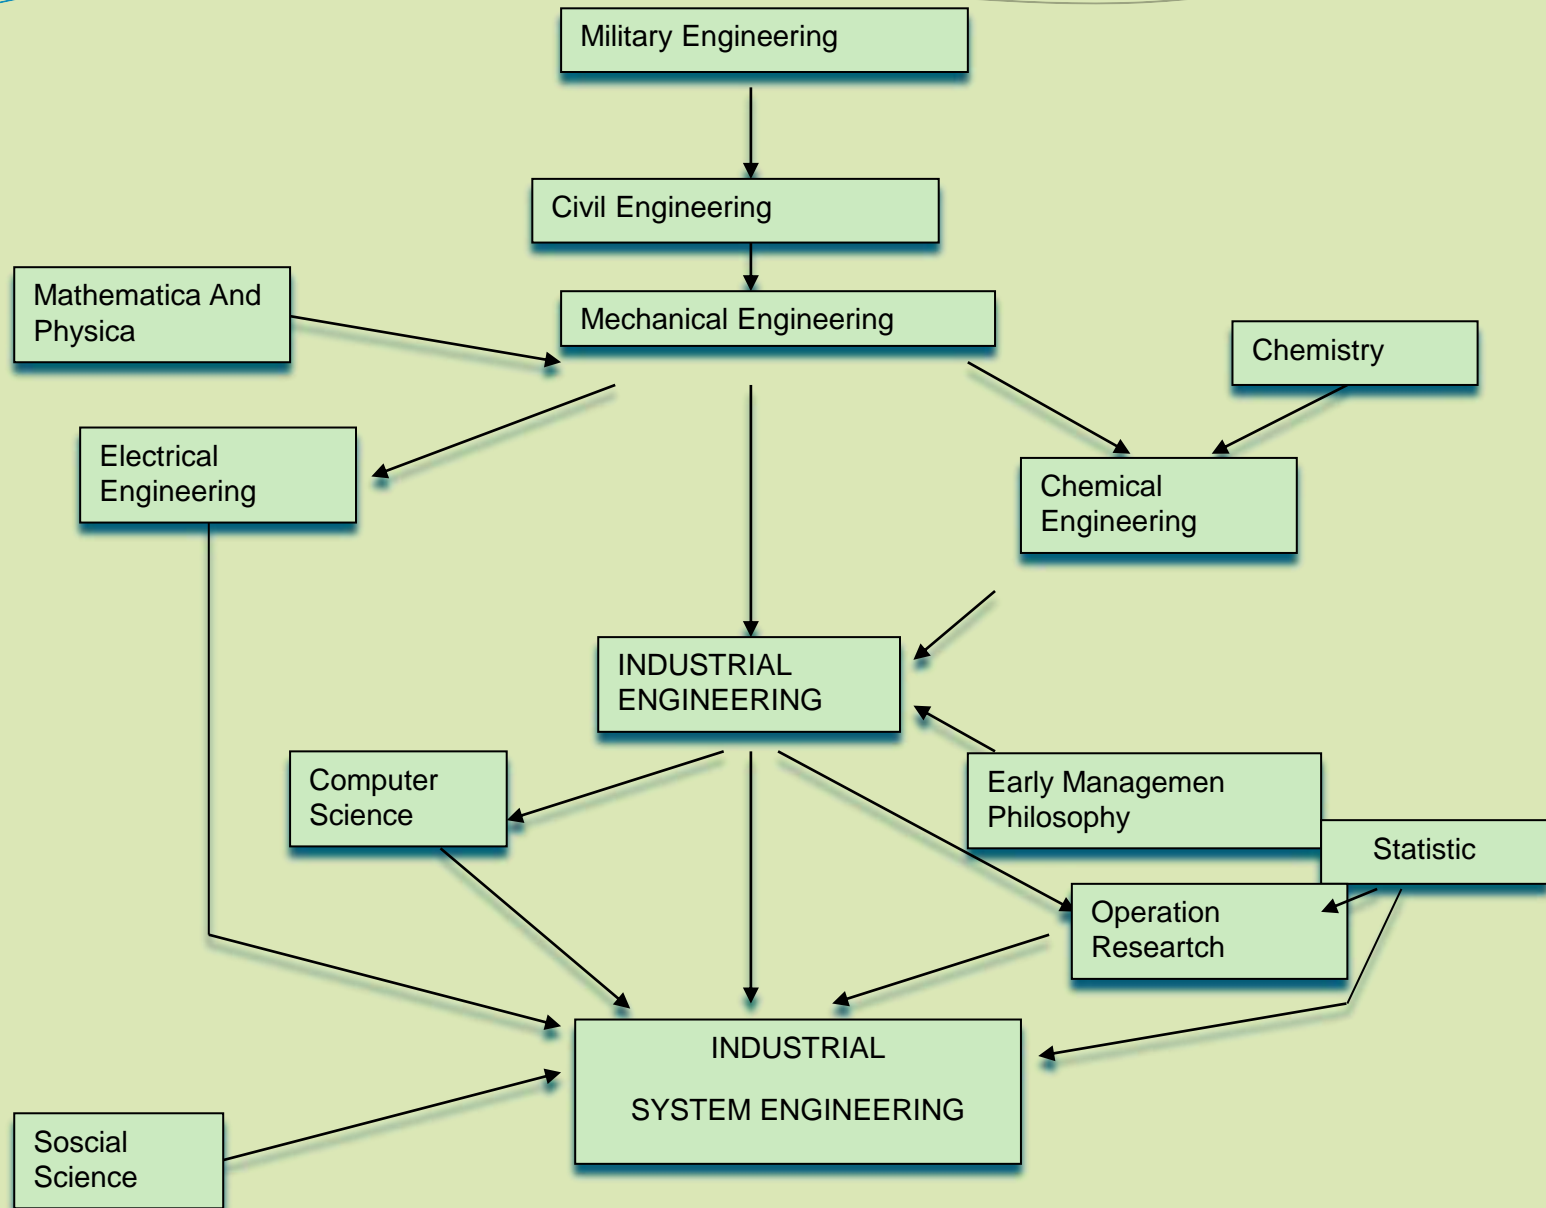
Military Engineering

Civil Engineering

Mathematica And Physica

Mechanical Engineering

Chemistry

Electrical Engineering

Chemical Engineering

INDUSTRIAL ENGINEERING

Computer Science

Early Managemen Philosophy

Statistic

Operation Researrch

INDUSTRIAL

SYSTEM ENGINEERING

Soscial Science